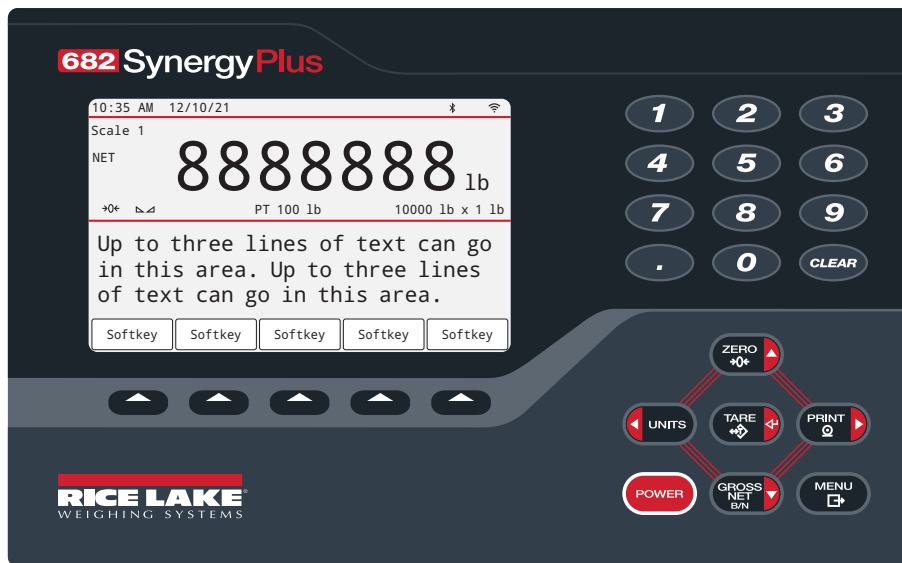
682 SynergyPlus

10:35 AM 12/10/21

Scale 1

NET

8888888 lb

PT 100 lb

10000 lb x 1 lb

Up to three lines of text can go in this area. Up to three lines of text can go in this area.

| Softkey | Softkey | Softkey | Softkey | Softkey |
|---|---|---|---|---|

1 2 3
4 5 6
7 8 9
. 0 CLEAR

ZERO

UNITS

TARE

PRINT

POWER

GROSS NET B/N

MENU

RICE LAKE®
WEIGHING SYSTEMS